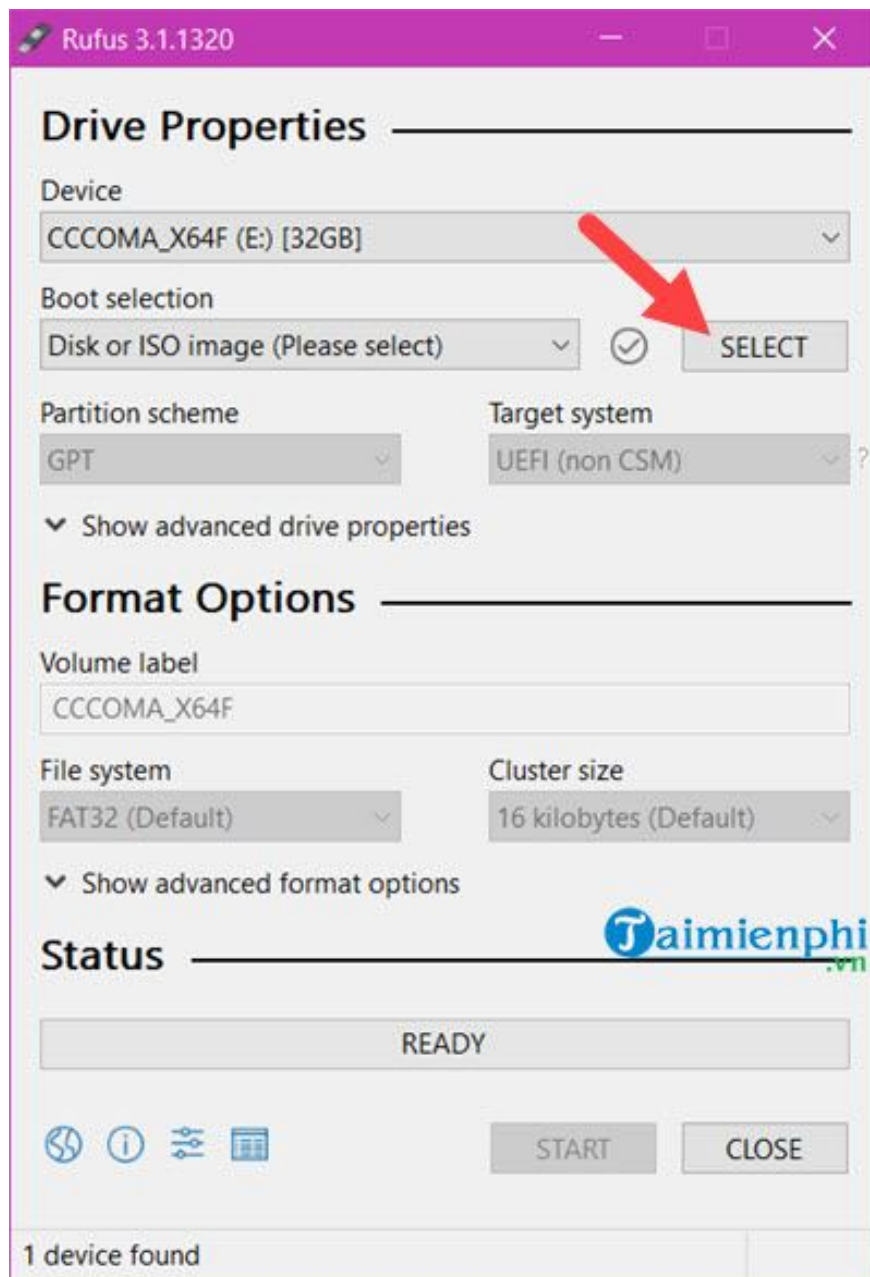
Rufus 3.1.1320

Drive Properties

Device

CCCOMA_X64F (E:) [32GB]

Boot selection

Disk or ISO image (Please select)

SELECT

Partition scheme

GPT

Target system

UEFI (non CSM)

?

Show advanced drive properties

Format Options

Volume label

CCCOMA_X64F

File system

FAT32 (Default)

Cluster size

16 kilobytes (Default)

Show advanced format options

Status

Taimienphi .vn

READY

START

CLOSE

1 device found